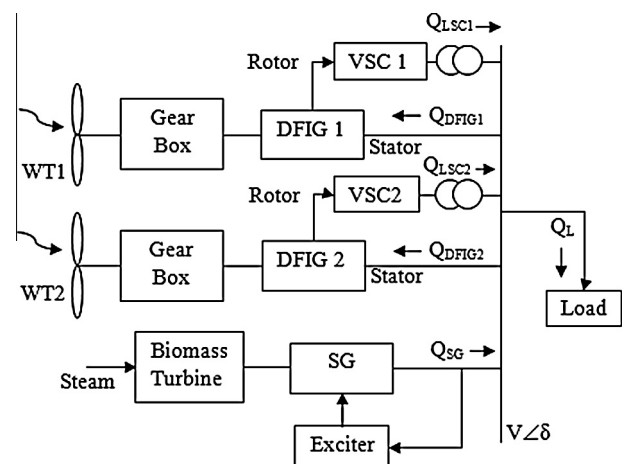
$Q_{LSC1}$

Rotor

VSC 1

Gear Box

DFIG 1

$Q_{DFIG1}$

Stator

WT1

$Q_{LSC2}$

Rotor

VSC2

Gear Box

DFIG 2

$Q_{DFIG2}$

Stator

$Q_L$

WT2

Load

Steam

Biomass Turbine

SG

$Q_{SG}$

Exciter

$V\angle\delta$